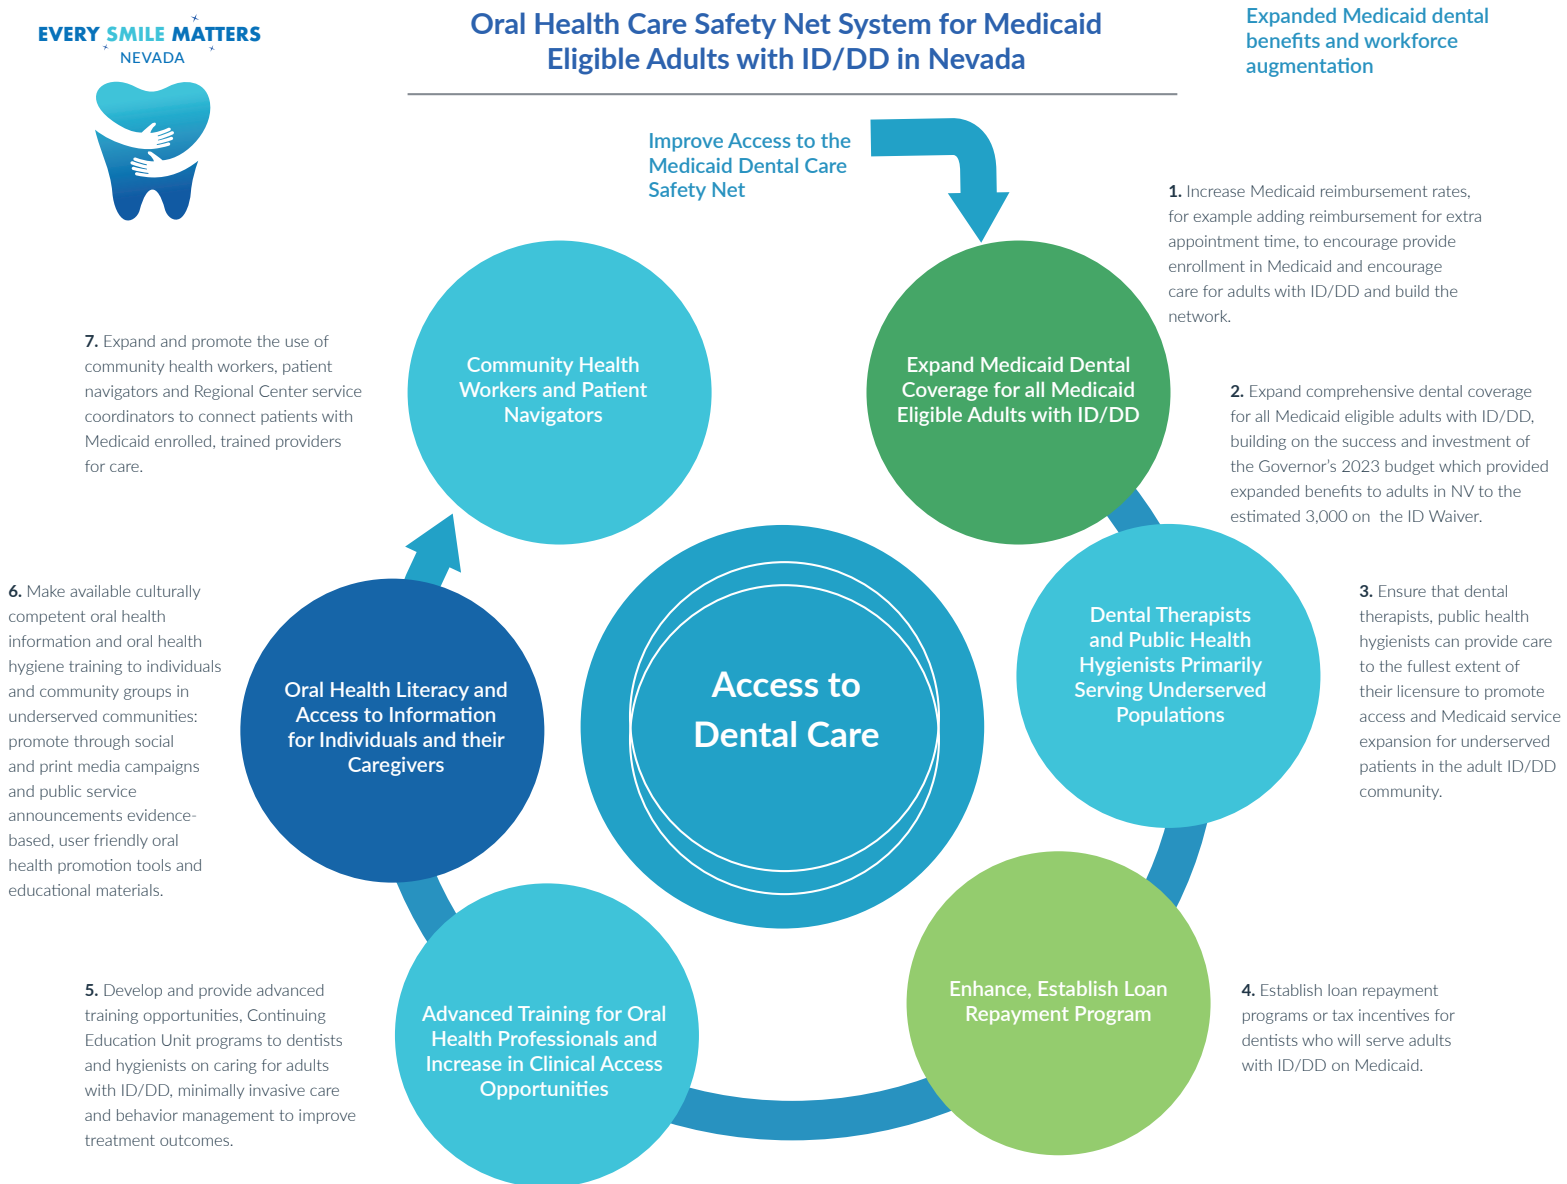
EVERY SMILE MATTERS
NEVADA

Oral Health Care Safety Net System for Medicaid Eligible Adults with ID/DD in Nevada

Expanded Medicaid dental benefits and workforce augmentation

Improve Access to the Medicaid Dental Care Safety Net

1. Increase Medicaid reimbursement rates, for example adding reimbursement for extra appointment time, to encourage provide enrollment in Medicaid and encourage care for adults with ID/DD and build the network.

Expand Medicaid Dental Coverage for all Medicaid Eligible Adults with ID/DD

2. Expand comprehensive dental coverage for all Medicaid eligible adults with ID/DD, building on the success and investment of the Governor's 2023 budget which provided expanded benefits to adults in NV to the estimated 3,000 on the ID Waiver.

Community Health Workers and Patient Navigators

7. Expand and promote the use of community health workers, patient navigators and Regional Center service coordinators to connect patients with Medicaid enrolled, trained providers for care.

Access to Dental Care

Dental Therapists and Public Health Hygienists Primarily Serving Underserved Populations

3. Ensure that dental therapists, public health hygienists can provide care to the fullest extent of their licensure to promote access and Medicaid service expansion for underserved patients in the adult ID/DD community.

Oral Health Literacy and Access to Information for Individuals and their Caregivers

6. Make available culturally competent oral health information and oral health hygiene training to individuals and community groups in underserved communities: promote through social and print media campaigns and public service announcements evidence-based, user friendly oral health promotion tools and educational materials.

Enhance, Establish Loan Repayment Program

4. Establish loan repayment programs or tax incentives for dentists who will serve adults with ID/DD on Medicaid.

Advanced Training for Oral Health Professionals and Increase in Clinical Access Opportunities

5. Develop and provide advanced training opportunities, Continuing Education Unit programs to dentists and hygienists on caring for adults with ID/DD, minimally invasive care and behavior management to improve treatment outcomes.